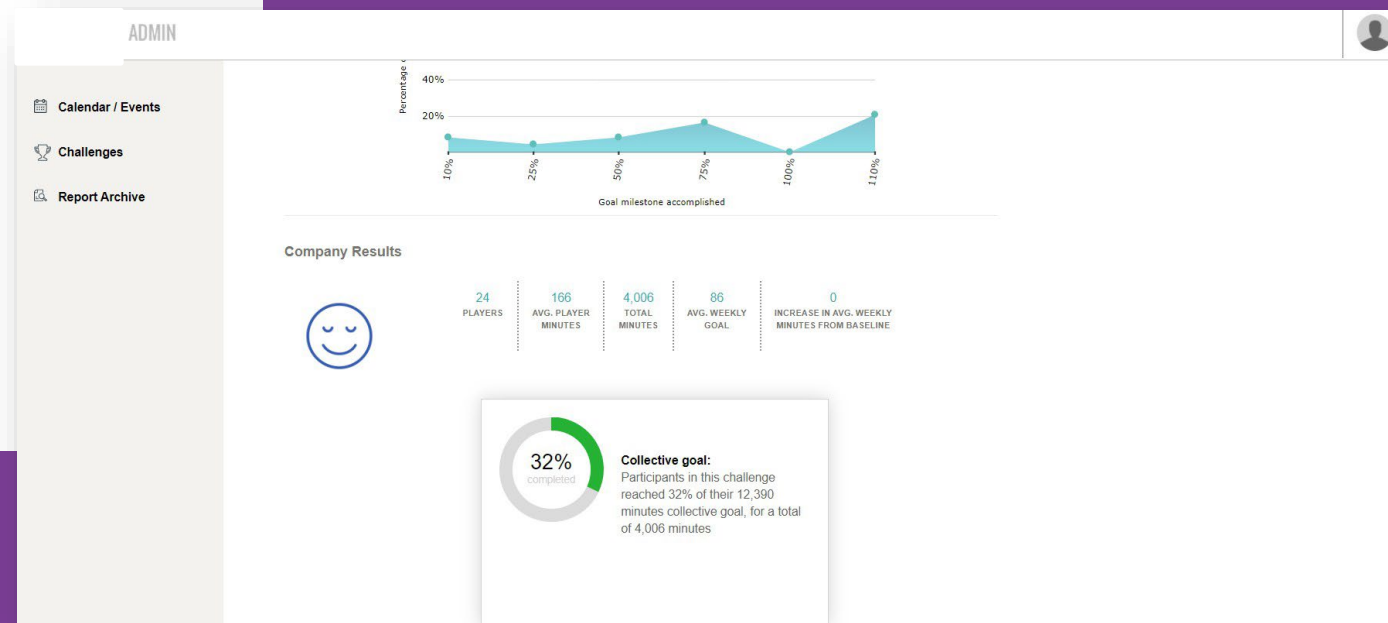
ADMIN

Calendar / Events

Challenges

Report Archive

Percentage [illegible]

40%

20%

10%

25%

50%

75%

100%

110%

Goal milestone accomplished

Company Results

| 24 | 166 | 4,006 | 86 | 0 |
|---|---|---|---|---|
| PLAYERS | AVG. PLAYER MINUTES | TOTAL MINUTES | AVG. WEEKLY GOAL | INCREASE IN AVG. WEEKLY MINUTES FROM BASELINE |

32%
completed

Collective goal:
Participants in this challenge reached 32% of their 12,390 minutes collective goal, for a total of 4,006 minutes